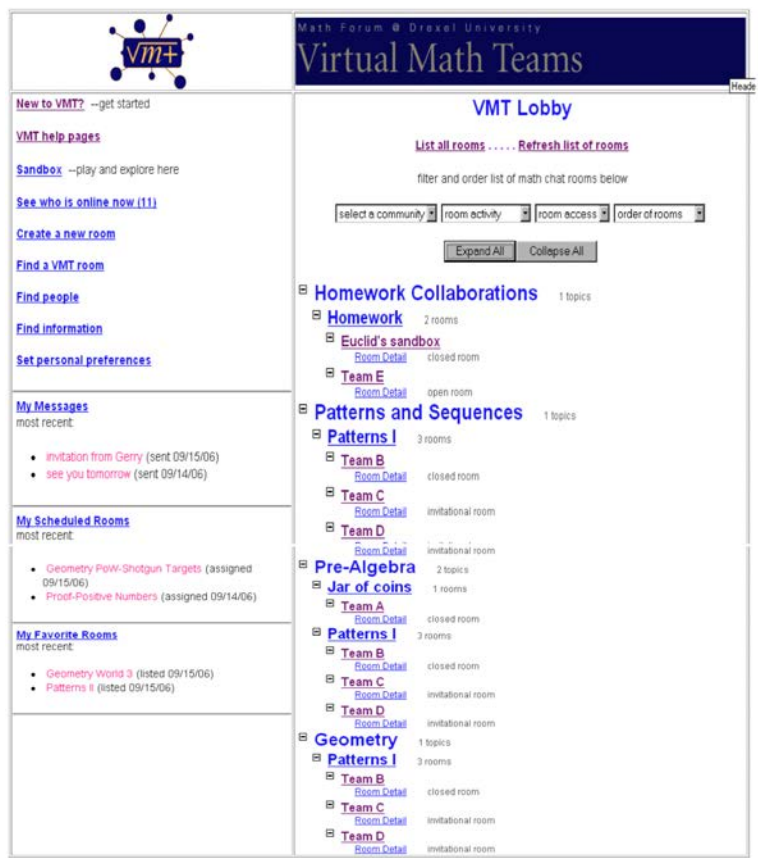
VMT

Math Forum @ Drexel University
Virtual Math Teams

Heade

New to VMT? --get started

VMT help pages

Sandbox --play and explore here

See who is online now (11)

Create a new room

Find a VMT room

Find people

Find information

Set personal preferences

My Messages
most recent:

- invitation from Gerry (sent 09/15/06)
- see you tomorrow (sent 09/14/06)

My Scheduled Rooms
most recent:

- Geometry PoW-Shotgun Targets (assigned 09/15/06)
- Proof-Positive Numbers (assigned 09/14/06)

My Favorite Rooms
most recent:

- Geometry World 3 (listed 09/15/06)
- Patterns II (listed 09/15/06)

VMT Lobby

List all rooms ..... Refresh list of rooms

filter and order list of math chat rooms below

select a community | room activity | room access | order of rooms

Expand All | Collapse All

Homework Collaborations 1 topics
Homework 2 rooms
Euclid's sandbox
Room Detail closed room
Team E
Room Detail open room
Patterns and Sequences 1 topics
Patterns I 3 rooms
Team B
Room Detail closed room
Team C
Room Detail invitational room
Team D
Room Detail invitational room
Pre-Algebra 2 topics
Jar of coins 1 rooms
Team A
Room Detail closed room
Patterns I 3 rooms
Team B
Room Detail closed room
Team C
Room Detail invitational room
Team D
Room Detail invitational room
Geometry 1 topics
Patterns I 3 rooms
Team B
Room Detail closed room
Team C
Room Detail invitational room
Team D
Room Detail invitational room